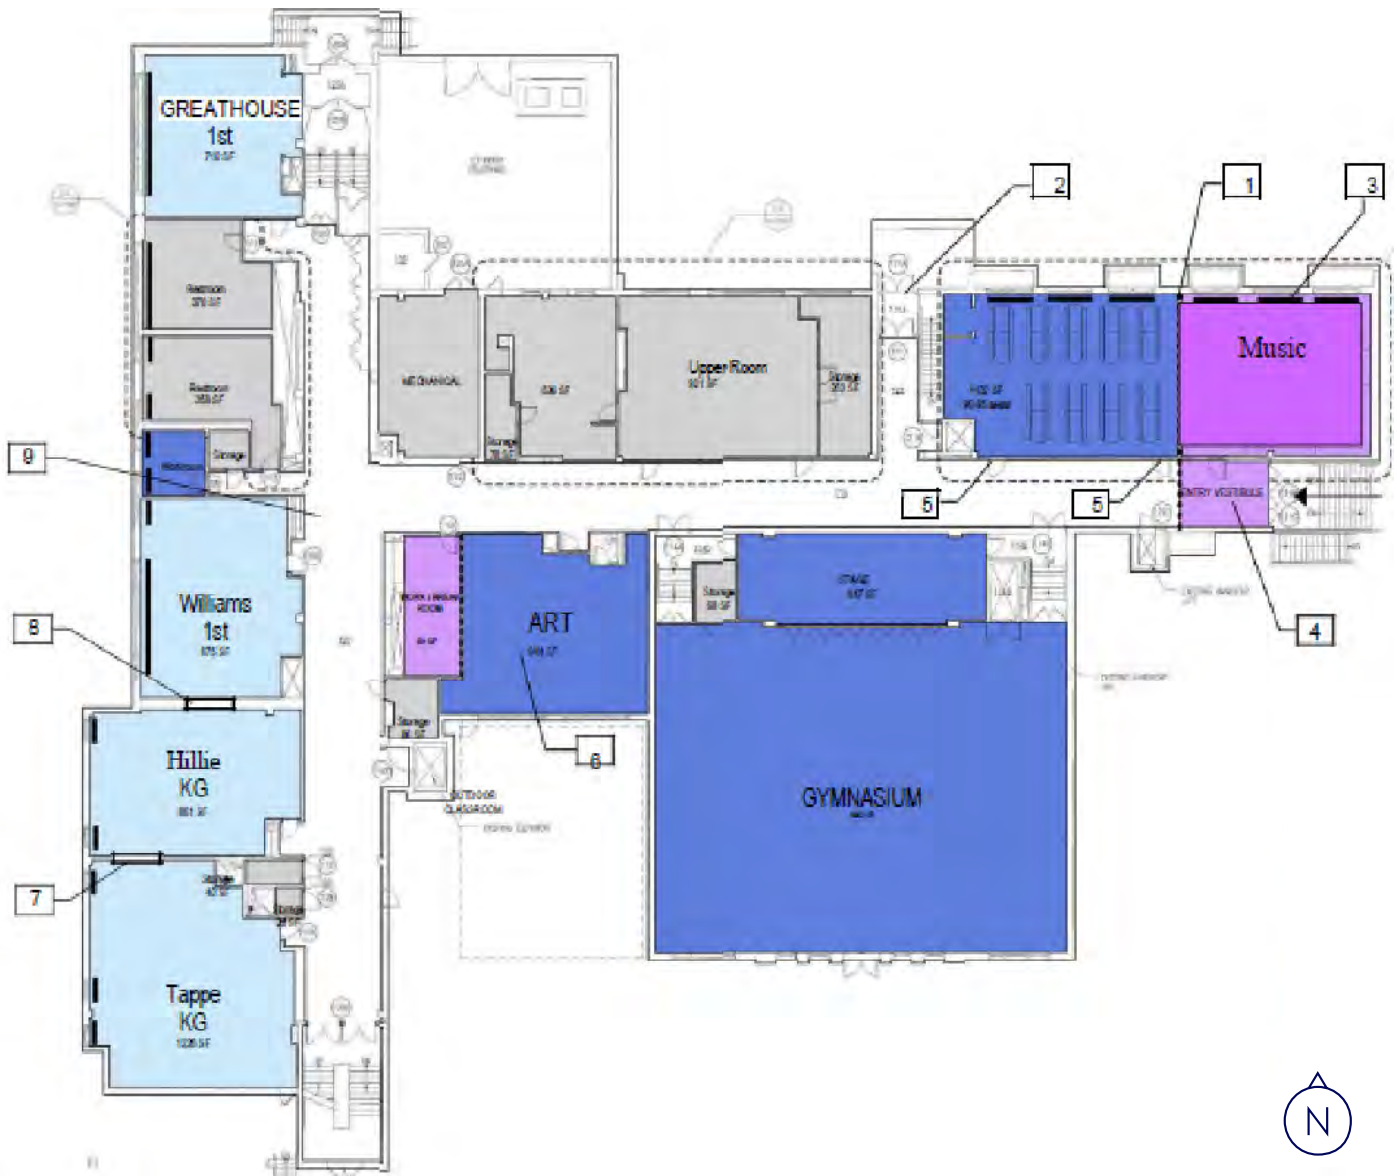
GREATHOUSE
1st
710 SF

Restroom
370 SF

Restroom
353 SF

Storage

9

MECHANICAL

Storage

Upper Room
901 SF

Storage
253 SF

2

1

3

Music

5

5

ENTRY VESTIBULE

4

Williams
1st
875 SF

8

ART

6

Storage
88 SF

STAGE

Storage

GYMNASIUM

OUTDOOR CLASSROOM

Hillie
KG
881 SF

7

Storage

Tappe
KG
1226 SF

N